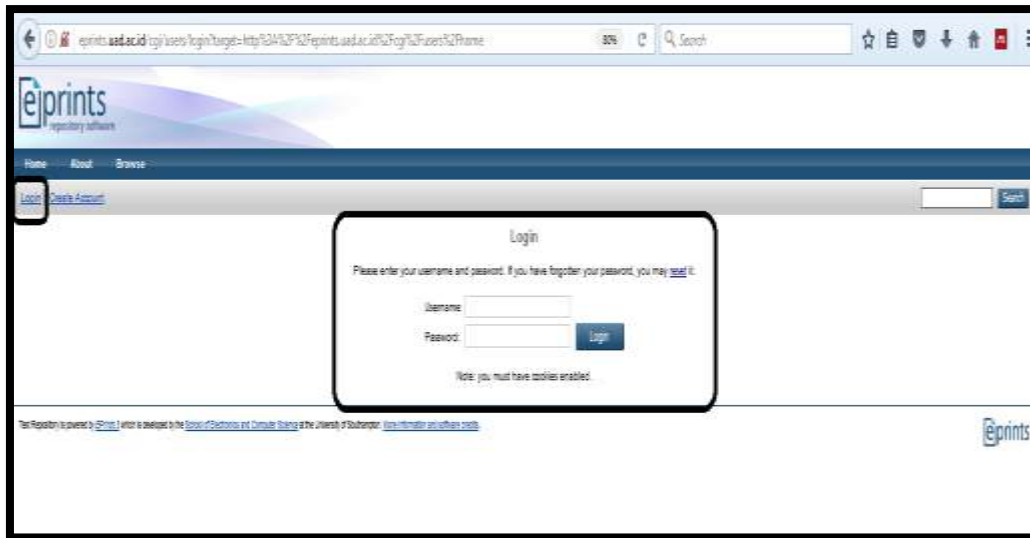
eprints.uad.ac.id/cgi/users/login?target=http%3A%2F%2Feprints.uad.ac.id%2Fcgi%2Fusers%2Fhome

80%

Search

eprints
repository software

Home About Browse

Login Create Account

Search

Login

Please enter your username and password. If you have forgotten your password, you may reset it.

Username:

Password:

Login

Note: you must have cookies enabled.

Test Repository is powered by EPrints 3 which is developed by the School of Electronics and Computer Science at the University of Southampton. More information and software credits.

eprints